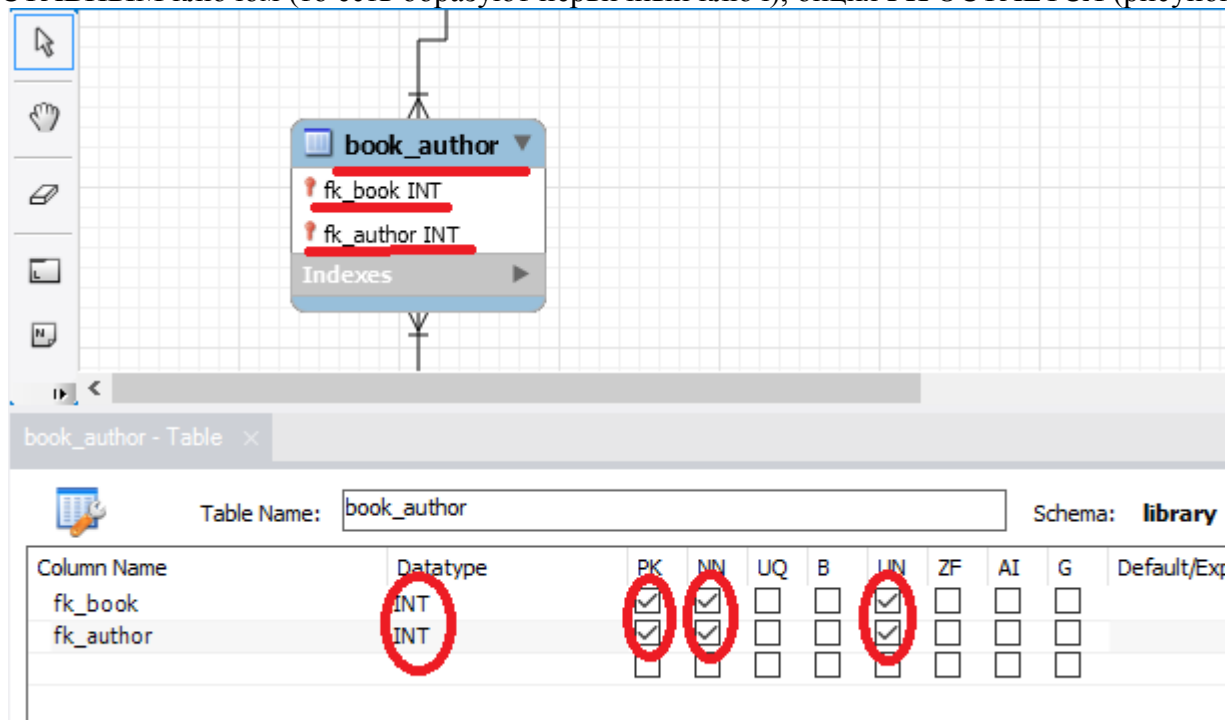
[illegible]

book_author
fk_book INT
fk_author INT
Indexes

book_author - Table

Table Name: book_author
Schema: library

| Column Name | Datatype | PK | NN | UQ | B | UN | ZF | AI | G | Default/Exp |
|---|---|---|---|---|---|---|---|---|---|---|
| fk_book | INT | ☑ | ☑ | ☐ | ☐ | ☑ | ☐ | ☐ | ☐ | |
| fk_author | INT | ☑ | ☑ | ☐ | ☐ | ☑ | ☐ | ☐ | ☐ | |
| | | ☐ | ☐ | ☐ | ☐ | ☐ | ☐ | ☐ | ☐ | |